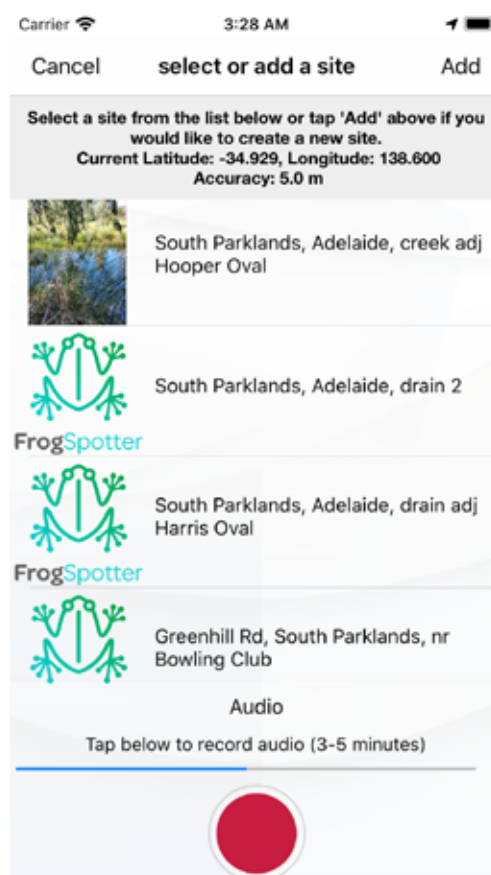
Carrier 3:28 AM

Cancel select or add a site Add

Select a site from the list below or tap 'Add' above if you would like to create a new site.
Current Latitude: -34.929, Longitude: 138.600
Accuracy: 5.0 m

South Parklands, Adelaide, creek adj Hooper Oval

South Parklands, Adelaide, drain 2

FrogSpotter

South Parklands, Adelaide, drain adj Harris Oval

FrogSpotter

Greenhill Rd, South Parklands, nr Bowling Club

Audio

Tap below to record audio (3-5 minutes)